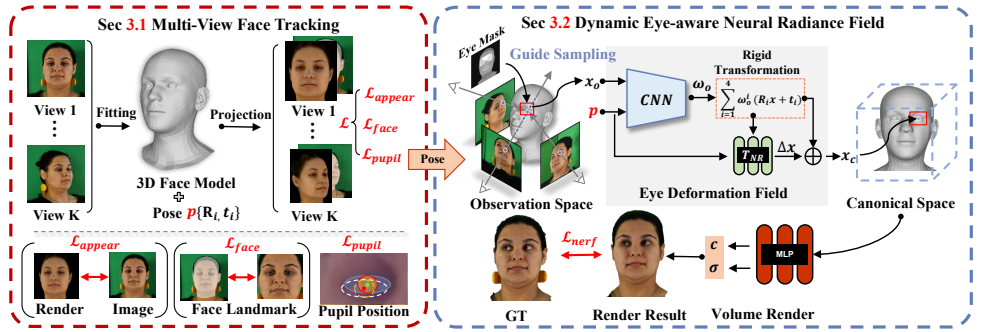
Sec 3.1 Multi-View Face Tracking

View 1
⋮
View K

Fitting

3D Face Model
+
Pose $p\{R_i, t_i\}$

Projection

View 1
⋮
View K

$\mathcal{L}$
$\mathcal{L}_{appear}$
$\mathcal{L}_{face}$
$\mathcal{L}_{pupil}$

$\mathcal{L}_{appear}$
Render
Image

$\mathcal{L}_{face}$
Face Landmark

$\mathcal{L}_{pupil}$
Pupil Position

Pose

Sec 3.2 Dynamic Eye-aware Neural Radiance Field

Eye Mask
Guide Sampling
$x_o$
$p$
CNN
$\omega_o$
Rigid Transformation
$\sum_{i=1}^{k} \omega_o^i (R_i x + t_i)$
$T_{NR}$
$\Delta x$
$x_c$
Observation Space
Eye Deformation Field
Canonical Space

GT
$\mathcal{L}_{nerf}$
Render Result
$c$
$\sigma$
MLP
Volume Render